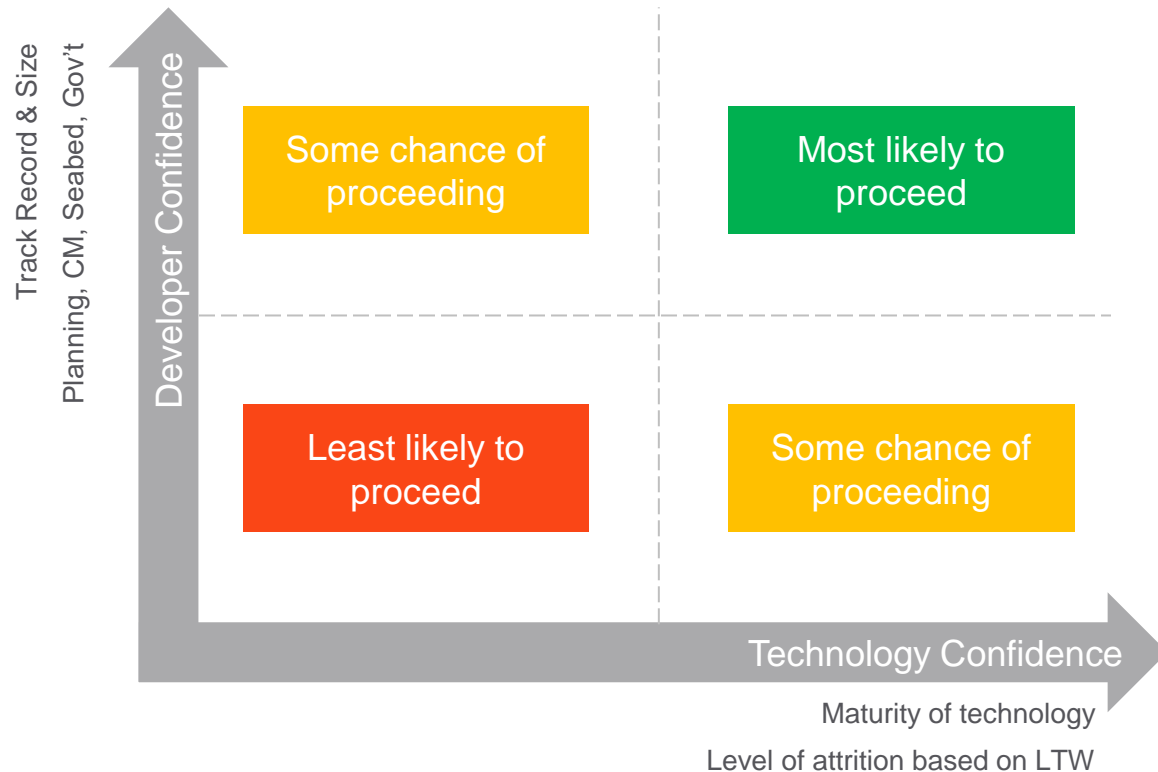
Track Record & Size

Planning, CM, Seabed, Gov't

Developer Confidence

Some chance of proceeding

Most likely to proceed

Least likely to proceed

Some chance of proceeding

Technology Confidence

Maturity of technology

Level of attrition based on LTW